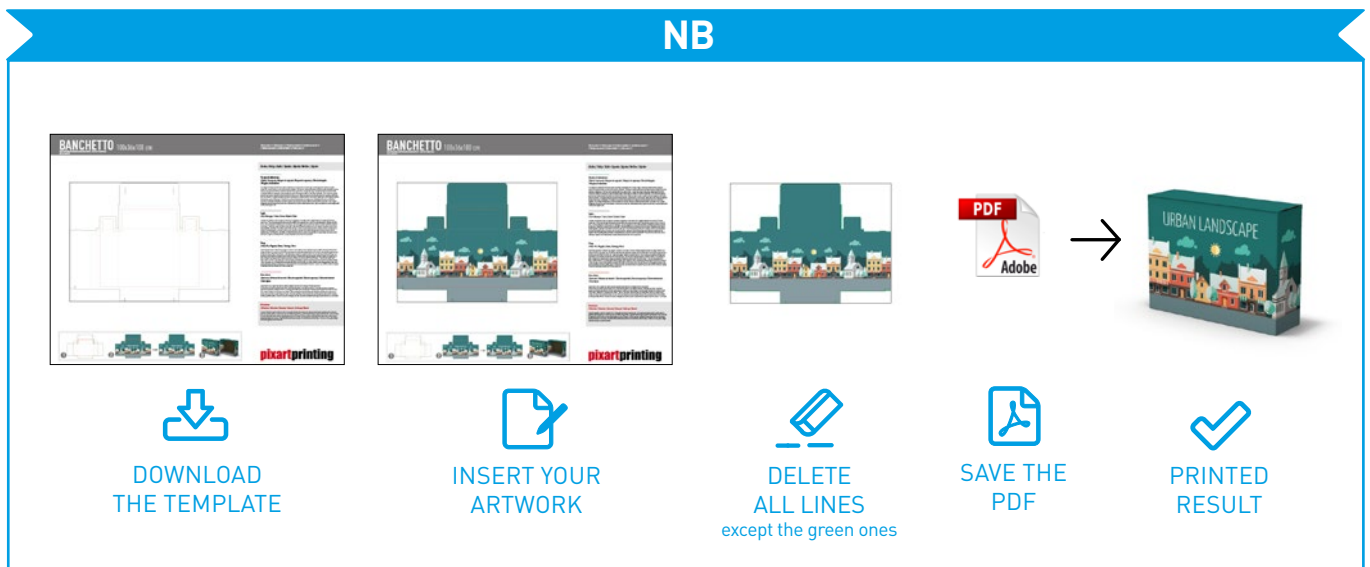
NB

BANCHETTO 100x36x100 cm

pixartprinting

BANCHETTO 100x36x100 cm

pixartprinting

PDF
Adobe

URBAN LANDSCAPE

DOWNLOAD THE TEMPLATE

INSERT YOUR ARTWORK

DELETE ALL LINES
except the green ones

SAVE THE PDF

PRINTED RESULT